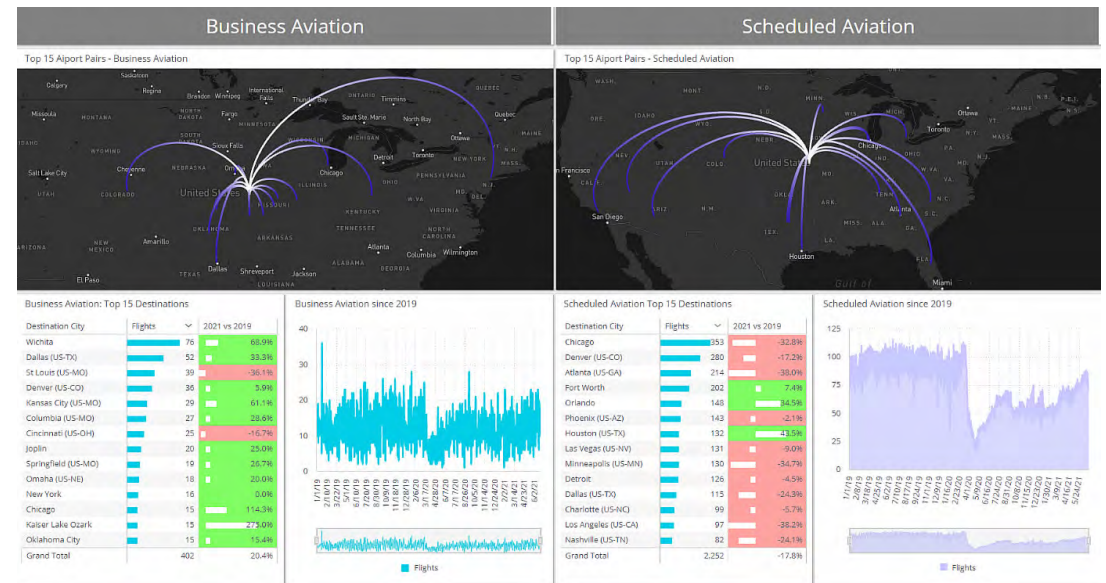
Business Aviation

Scheduled Aviation

Top 15 Aiport Pairs - Business Aviation

Saskatoon, Calgary, Regina, Brandon, Winnipeg, International Falls, Thunder Bay, ONTARIO, Timmins, Quebec, Missoula, MONTANA, Fargo, MINNESOTA, Sault Ste. Marie, North Bay, SOUTH DAKOTA, Sioux Falls, WISCONSIN, MICHIGAN, Toronto, WYOMING, Cheyenne, NEBRASKA, Omaha, Chicago, Detroit, NEW YORK, MASS., Salt Lake City, IOWA, ILLINOIS, OHIO, PENNSYLVANIA, UTAH, COLORADO, United States, MISSOURI, KENTUCKY, VIRGINIA, TENNESSEE, ARIZONA, NEW MEXICO, Amarillo, OKLAHOMA, ARKANSAS, Atlanta, Columbia, Wilmington, El Paso, TEXAS, Dallas, Shreveport, Jackson, ALABAMA, GEORGIA, LOUISIANA

Top 15 Aiport Pairs - Scheduled Aviation

MONT, MINN., Ottawa, P.E.I., ORE, WYO, WIS., Toronto, N.H., NEV, UTAH, COLO, United States, Chicago, OHIO, PA, San Francisco, CALIF., MO, W.VA., VA., San Diego, ARIZ., N.M., OKLA., TENN., N.C., Atlanta, S.C., MISS., ALA., TEX., Houston, FLA., Miami, Gulf of

Business Aviation: Top 15 Destinations

| Destination City | Flights | 2021 vs 2019 |
|---|---|---|
| Wichita | 76 | 68.9% |
| Dallas (US-TX) | 52 | 33.3% |
| St Louis (US-MO) | 39 | -36.1% |
| Denver (US-CO) | 36 | 5.9% |
| Kansas City (US-MO) | 29 | 61.1% |
| Columbia (US-MO) | 27 | 28.6% |
| Cincinnati (US-OH) | 25 | -16.7% |
| Joplin | 20 | 25.0% |
| Springfield (US-MO) | 19 | 26.7% |
| Omaha (US-NE) | 18 | 20.0% |
| New York | 16 | 0.0% |
| Chicago | 15 | 114.3% |
| Kaiser Lake Ozark | 15 | 275.0% |
| Oklahoma City | 15 | 15.4% |
| Grand Total | 402 | 20.4% |

Business Aviation since 2019

40, 30, 20, 10, 0

1/1/19, 2/8/19, 3/18/19, 4/25/19, 6/2/19, 7/10/19, 8/17/19, 9/24/19, 11/1/19, 12/9/19, 1/16/20, 2/23/20, 4/1/20, 5/9/20, 6/16/20, 7/24/20, 8/31/20, 10/8/20, 11/15/20, 12/23/20, 1/30/21, 3/9/21, 4/16/21, 5/24/21

Flights

Scheduled Aviation Top 15 Destinations

| Destination City | Flights | 2021 vs 2019 |
|---|---|---|
| Chicago | 353 | -32.8% |
| Denver (US-CO) | 280 | -17.2% |
| Atlanta (US-GA) | 214 | -38.0% |
| Fort Worth | 202 | 7.4% |
| Orlando | 148 | 34.5% |
| Phoenix (US-AZ) | 143 | -2.1% |
| Houston (US-TX) | 132 | 43.5% |
| Las Vegas (US-NV) | 131 | -9.0% |
| Minneapolis (US-MN) | 130 | -34.7% |
| Detroit | 126 | -4.5% |
| Dallas (US-TX) | 115 | -24.3% |
| Charlotte (US-NC) | 99 | -5.7% |
| Los Angeles (US-CA) | 97 | -38.2% |
| Nashville (US-TN) | 82 | -24.1% |
| Grand Total | 2,252 | -17.8% |

Scheduled Aviation since 2019

125, 100, 75, 50, 25, 0

1/1/19, 2/8/19, 3/18/19, 4/25/19, 6/2/19, 7/10/19, 8/17/19, 9/24/19, 11/1/19, 12/9/19, 1/16/20, 2/23/20, 4/1/20, 5/9/20, 6/16/20, 7/24/20, 8/31/20, 10/8/20, 11/15/20, 12/23/20, 1/30/21, 3/9/21, 4/16/21, 5/24/21

Flights